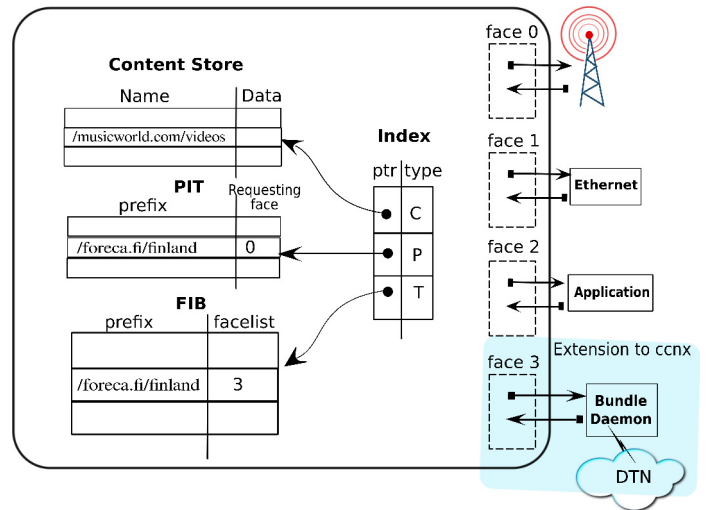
Content Store

| Name | Data |
|---|---|
| | |
| /musicworld.com/videos | |
| | |

PIT

| prefix | Requesting face |
|---|---|
| | |
| /foreca.fi/finland | 0 |
| | |

FIB

| prefix | facelist |
|---|---|
| | |
| /foreca.fi/finland | 3 |
| | |

Index

| ptr | type |
|---|---|
| | C |
| | P |
| | T |

face 0

face 1

Ethernet

face 2

Application

Extension to ccnx

face 3

Bundle Daemon

DTN